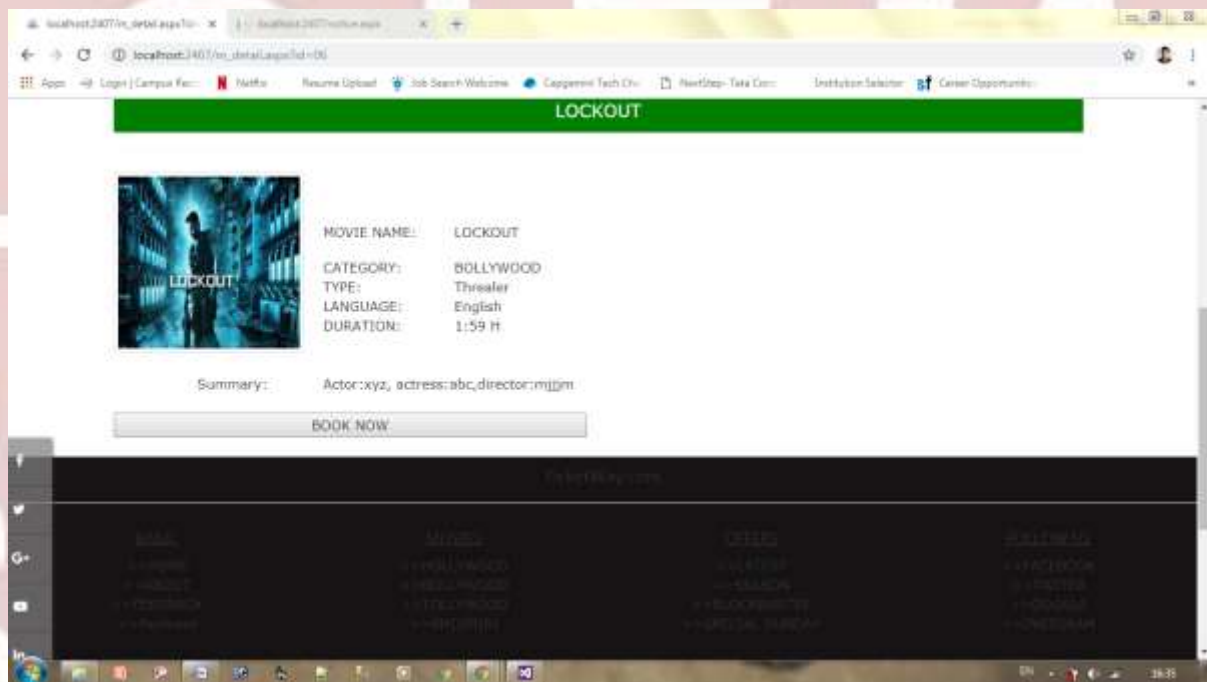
localhost:2407/m_detail.aspx?id= ×

localhost:2407/m_detail.aspx?id=06

Apps | Login | Campus Re... | Netflix | Resume Upload | Job Search Welcome | Capgemini Tech Ch... | NextStep- Tata Con... | Institution Selector | Career Opportunitie...

LOCKOUT

LOCKOUT

MOVIE NAME: LOCKOUT

CATEGORY: BOLLYWOOD
TYPE: Threaler
LANGUAGE: English
DURATION: 1:59 H

Summary: Actor:xyz, actress:abc,director:mjjm

BOOK NOW

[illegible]

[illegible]

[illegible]

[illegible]

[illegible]

EN 16:35